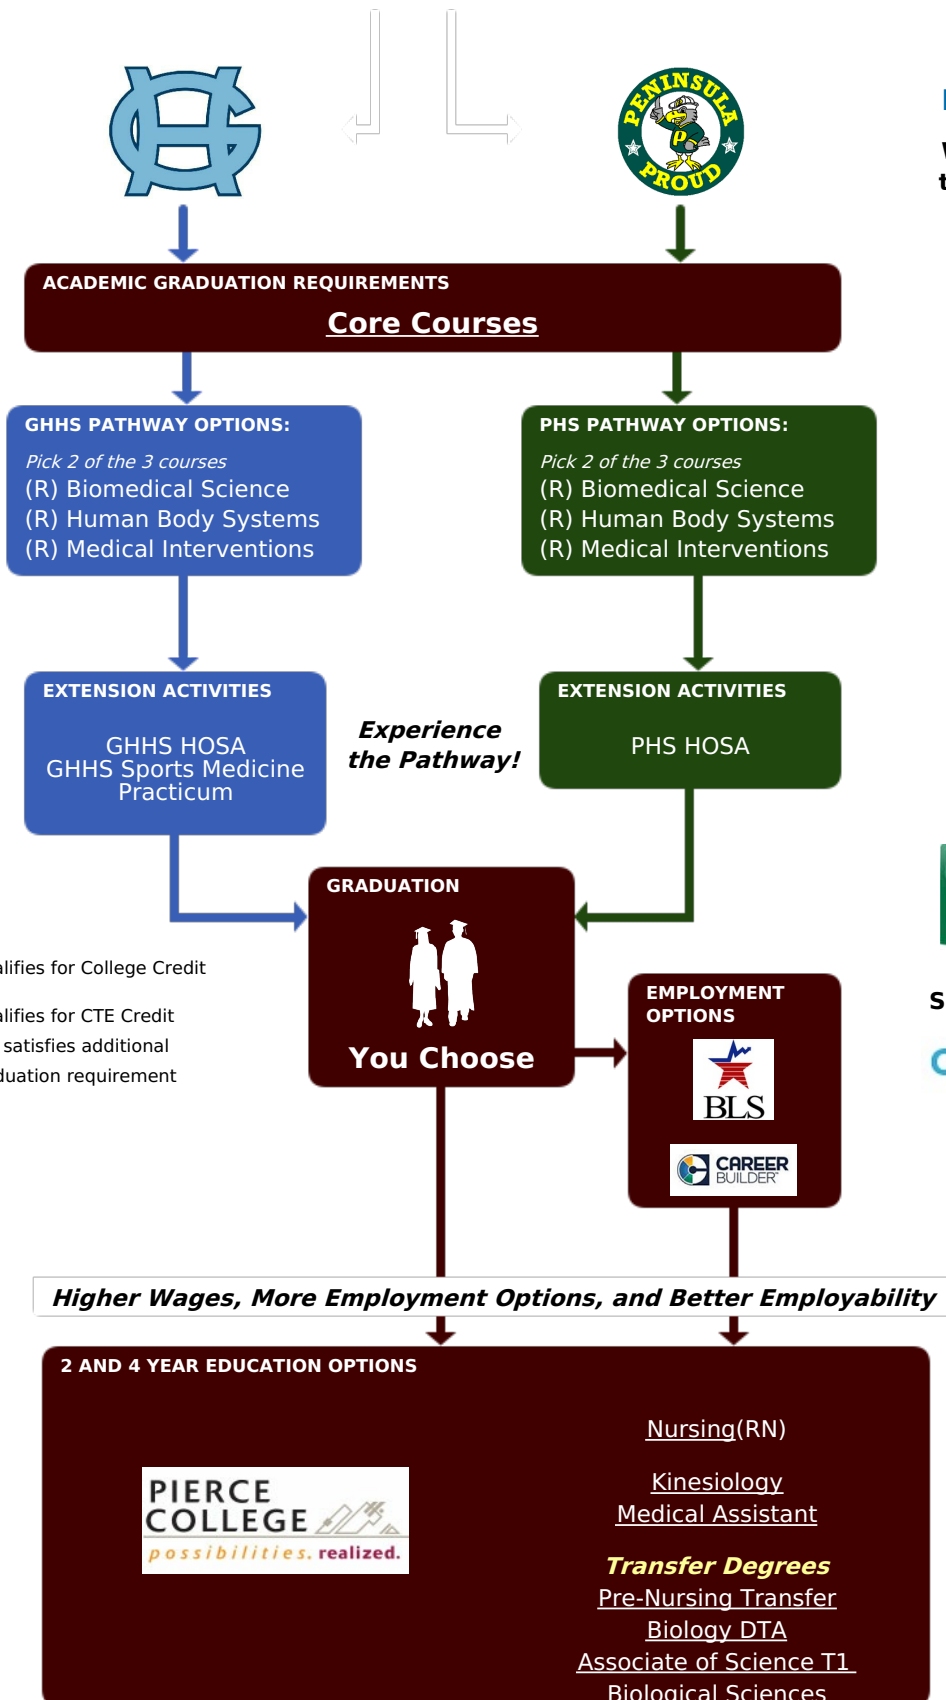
PENINSULA PROUD

ACADEMIC GRADUATION REQUIREMENTS

Core Courses

GHHS PATHWAY OPTIONS:

Pick 2 of the 3 courses
(R) Biomedical Science
(R) Human Body Systems
(R) Medical Interventions

PHS PATHWAY OPTIONS:

Pick 2 of the 3 courses
(R) Biomedical Science
(R) Human Body Systems
(R) Medical Interventions

EXTENSION ACTIVITIES

GHHS HOSA
GHHS Sports Medicine Practicum

Experience the Pathway!

EXTENSION ACTIVITIES

PHS HOSA

GRADUATION

You Choose

alifies for College Credit

alifies for CTE Credit
satisfies additional
duation requirement

EMPLOYMENT OPTIONS

BLS

CAREER BUILDER

Higher Wages, More Employment Options, and Better Employability

2 AND 4 YEAR EDUCATION OPTIONS

PIERCE COLLEGE
possibilities. realized.

Nursing(RN)

Kinesiology
Medical Assistant

Transfer Degrees
Pre-Nursing Transfer
Biology DTA
Associate of Science T1
Biological Sciences